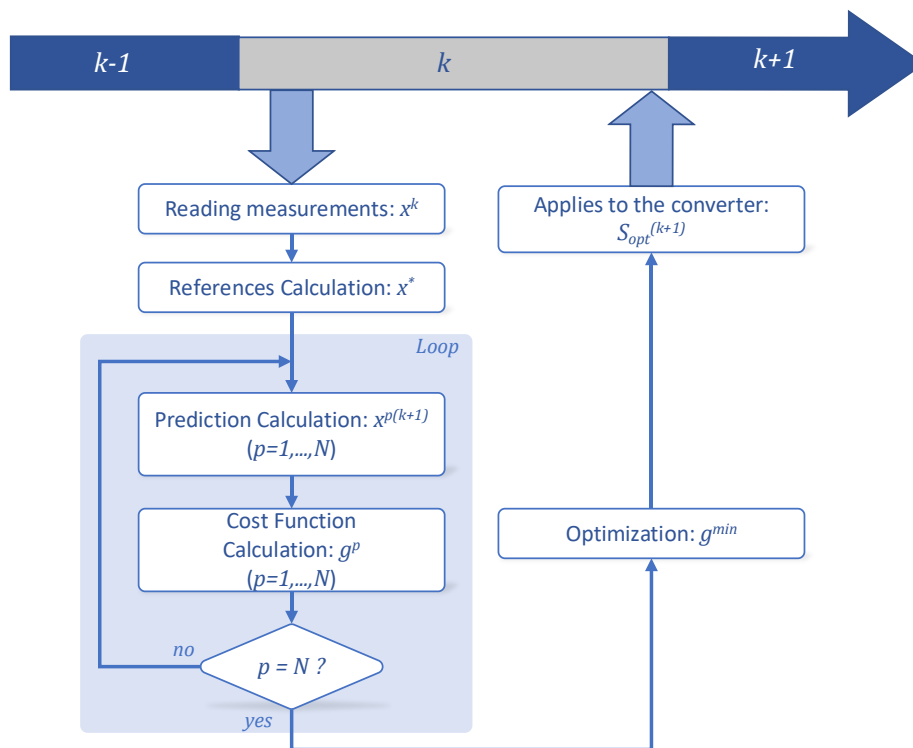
$k-1$

$k$

$k+1$

Reading measurements: $x^k$

References Calculation: $x^*$

Loop

Prediction Calculation: $x^{p(k+1)}$ $(p=1,...,N)$

Cost Function Calculation: $g^p$ $(p=1,...,N)$

no

$p = N$ ?

yes

Applies to the converter: $S_{opt}^{(k+1)}$

Optimization: $g^{min}$